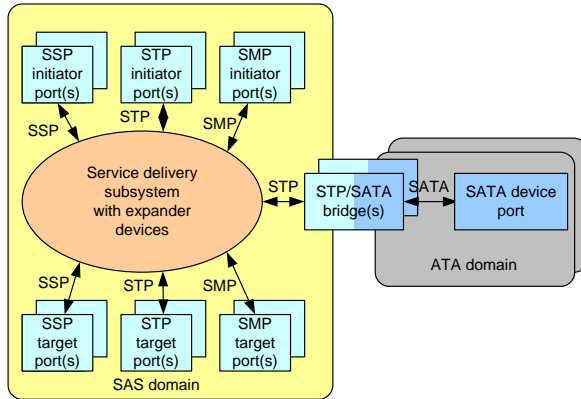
SSP initiator port(s)

STP initiator port(s)

SMP initiator port(s)

SSP

STP

SMP

Service delivery subsystem with expander devices

STP

STP/SATA bridge(s)

SATA

SATA device port

ATA domain

SSP

STP

SMP

SSP target port(s)

STP target port(s)

SMP target port(s)

SAS domain